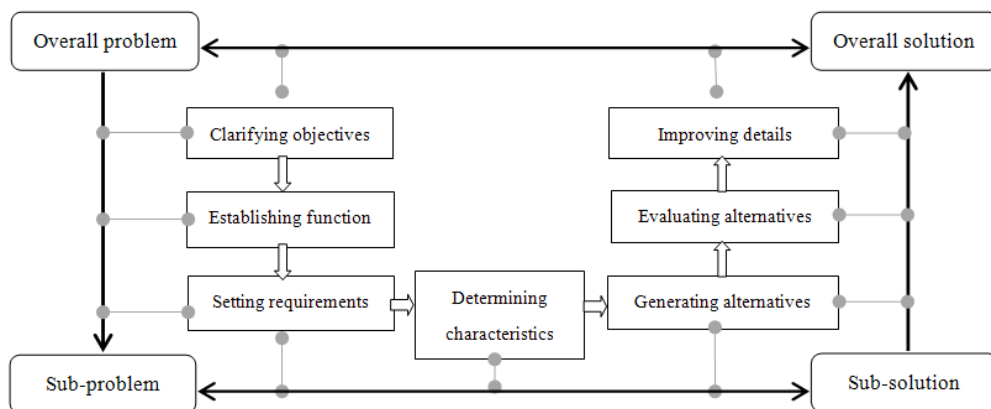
Overall problem

Overall solution

Clarifying objectives

Establishing function

Setting requirements

Determining characteristics

Generating alternatives

Evaluating alternatives

Improving details

Sub-problem

Sub-solution